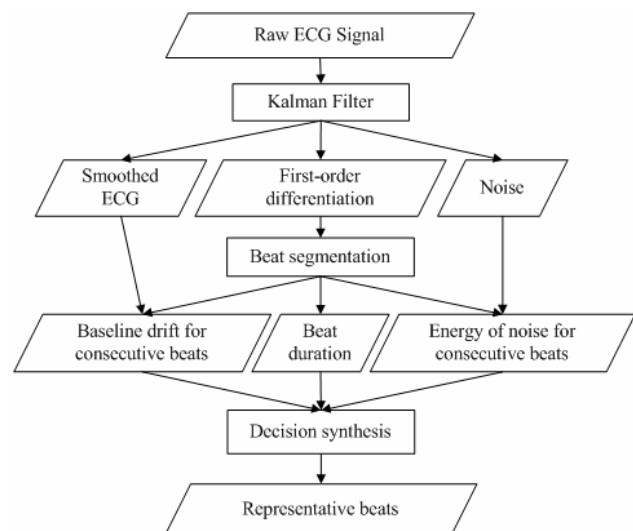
Raw ECG Signal

Kalman Filter

Smoothed ECG

First-order differentiation

Noise

Beat segmentation

Baseline drift for consecutive beats

Beat duration

Energy of noise for consecutive beats

Decision synthesis

Representative beats